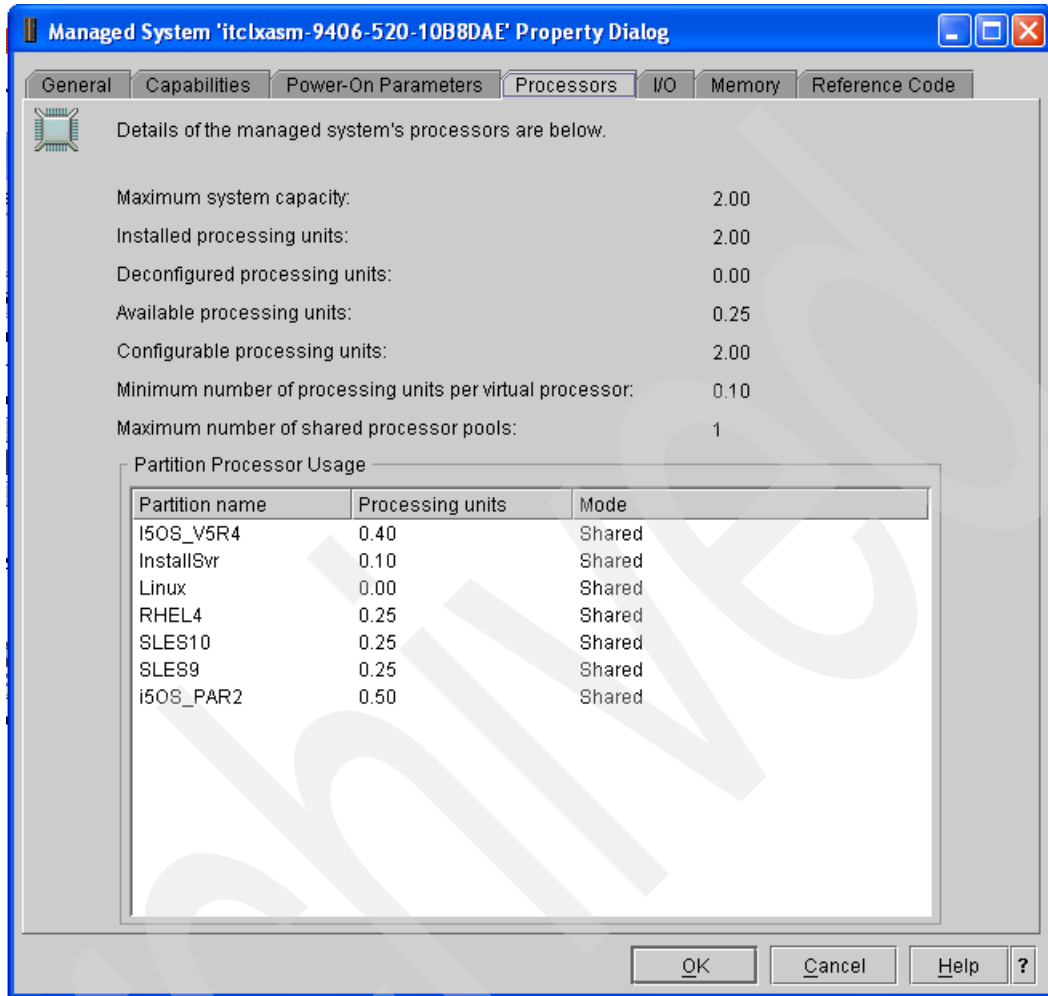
Managed System 'itclxasm-9406-520-10B8DAE' Property Dialog

General | Capabilities | Power-On Parameters | Processors | I/O | Memory | Reference Code

Details of the managed system's processors are below.

Maximum system capacity: 2.00

Installed processing units: 2.00

Deconfigured processing units: 0.00

Available processing units: 0.25

Configurable processing units: 2.00

Minimum number of processing units per virtual processor: 0.10

Maximum number of shared processor pools: 1

Partition Processor Usage

| Partition name | Processing units | Mode |
|---|---|---|
| I5OS_V5R4 | 0.40 | Shared |
| InstallSvr | 0.10 | Shared |
| Linux | 0.00 | Shared |
| RHEL4 | 0.25 | Shared |
| SLES10 | 0.25 | Shared |
| SLES9 | 0.25 | Shared |
| i5OS_PAR2 | 0.50 | Shared |

OK | Cancel | Help | ?